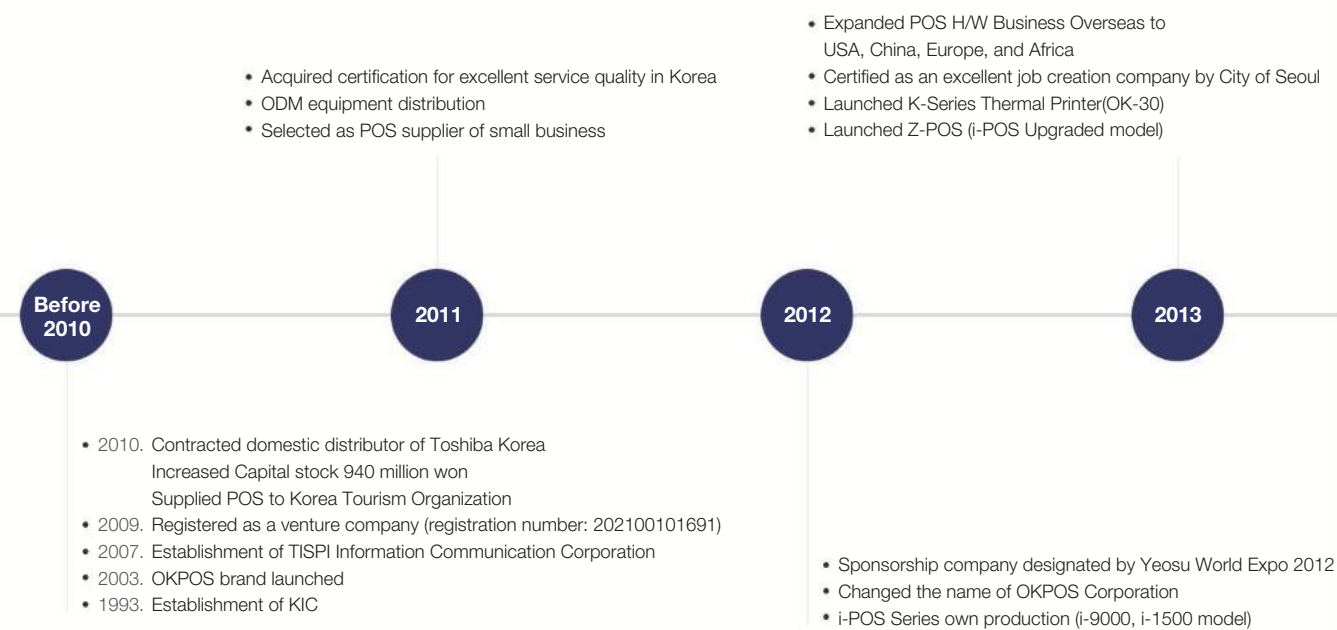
• Expanded POS H/W Business Overseas to USA, China, Europe, and Africa
• Certified as an excellent job creation company by City of Seoul
• Launched K-Series Thermal Printer(OK-30)
• Launched Z-POS (i-POS Upgraded model)

• Acquired certification for excellent service quality in Korea
• ODM equipment distribution
• Selected as POS supplier of small business

Before 2010

2011

2012

2013

• 2010. Contracted domestic distributor of Toshiba Korea
Increased Capital stock 940 million won
Supplied POS to Korea Tourism Organization
• 2009. Registered as a venture company (registration number: 202100101691)
• 2007. Establishment of TISPI Information Communication Corporation
• 2003. OKPOS brand launched
• 1993. Establishment of KIC

• Sponsorship company designated by Yeosu World Expo 2012
• Changed the name of OKPOS Corporation
• i-POS Series own production (i-9000, i-1500 model)